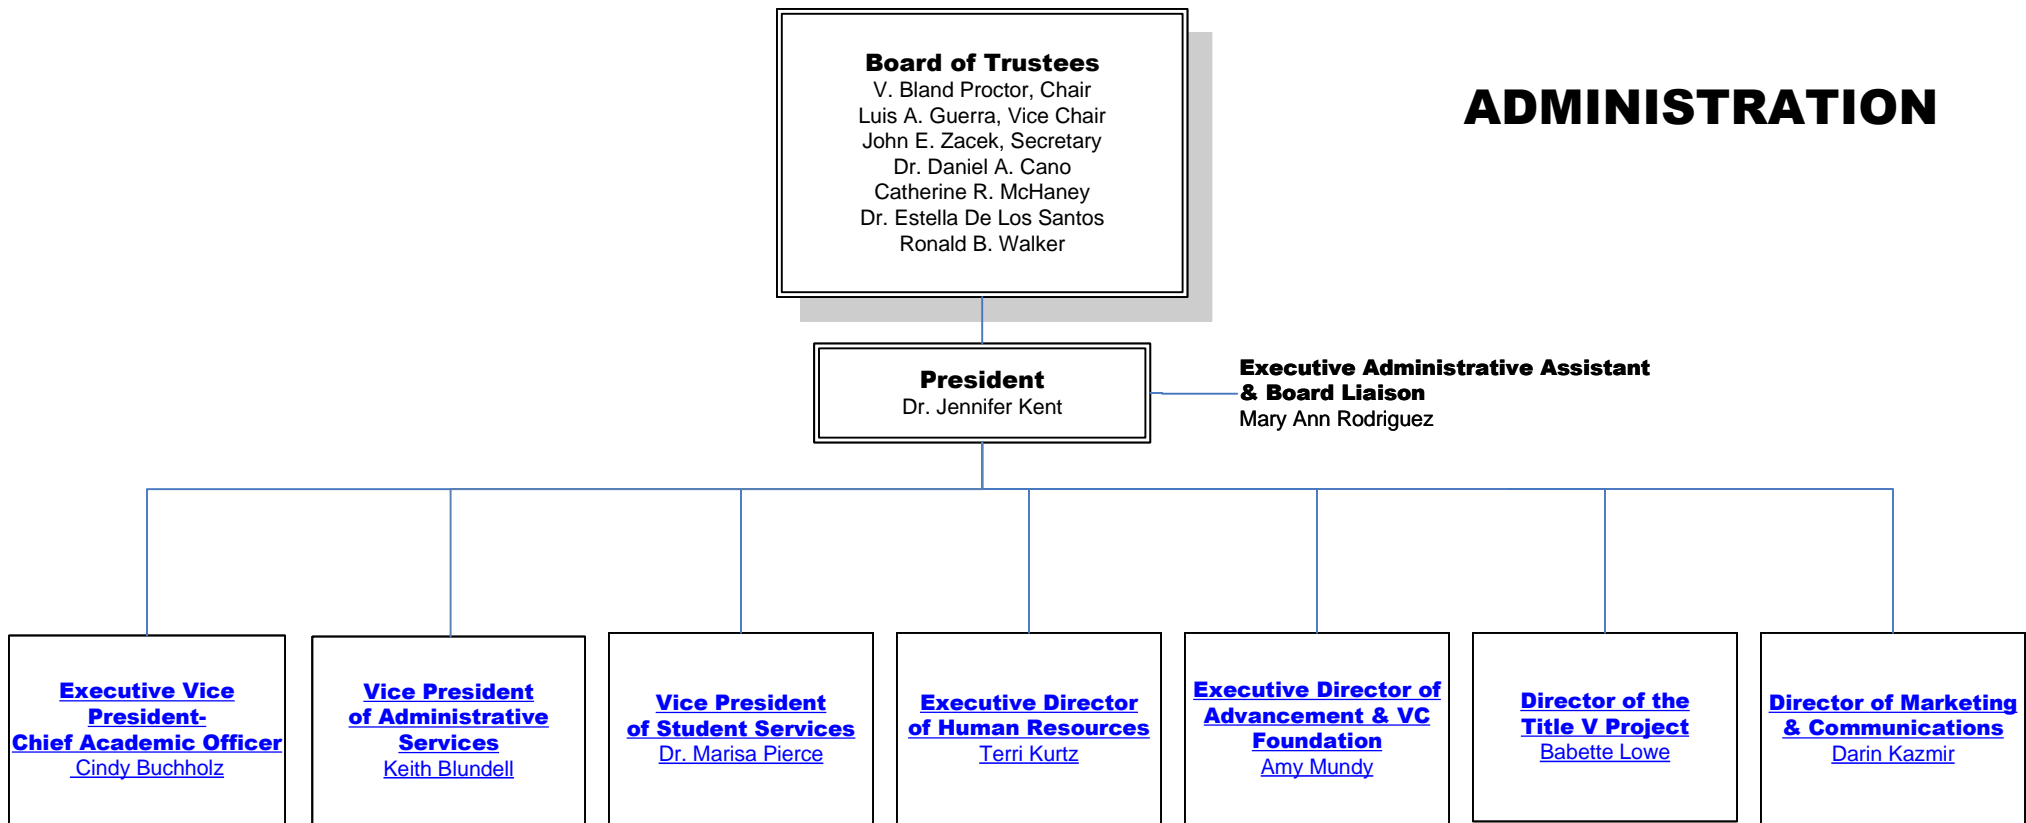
ADMINISTRATION

Board of Trustees
V. Bland Proctor, Chair
Luis A. Guerra, Vice Chair
John E. Zacek, Secretary
Dr. Daniel A. Cano
Catherine R. McHaney
Dr. Estella De Los Santos
Ronald B. Walker

President
Dr. Jennifer Kent

Executive Administrative Assistant & Board Liaison
Mary Ann Rodriguez

Executive Vice President-
Chief Academic Officer
Cindy Buchholz

Vice President of Administrative Services
Keith Blundell

Vice President of Student Services
Dr. Marisa Pierce

Executive Director of Human Resources
Terri Kurtz

Executive Director of Advancement & VC Foundation
Amy Mundy

Director of the Title V Project
Babette Lowe

Director of Marketing & Communications
Darin Kazmir